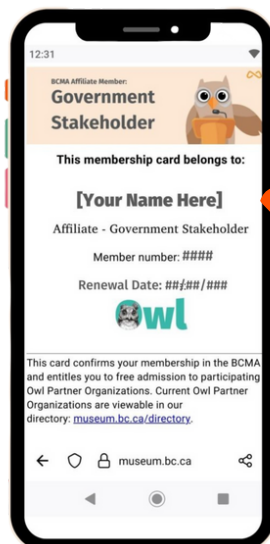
12:31

BCMA Affiliate Member:
Government Stakeholder

This membership card belongs to:

[Your Name Here]

Affiliate - Government Stakeholder

Member number: ####

Renewal Date: ##/##/###

Owl

This card confirms your membership in the BCMA and entitles you to free admission to participating Owl Partner Organizations. Current Owl Partner Organizations are viewable in our directory: museum.bc.ca/directory.

museum.bc.ca